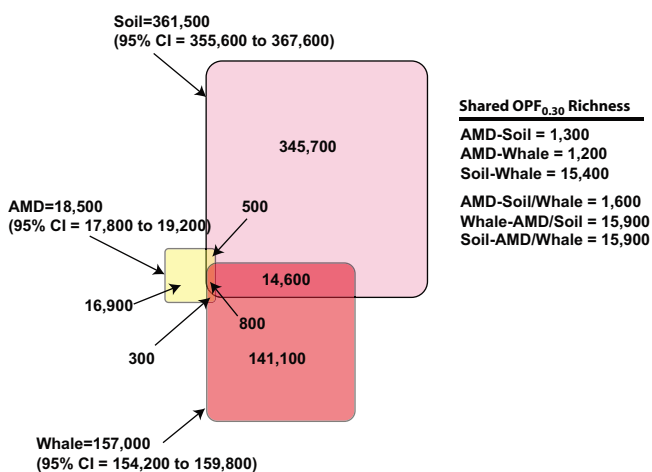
Soil=361,500
(95% CI = 355,600 to 367,600)

345,700

Shared $OPF_{0.30}$ Richness

AMD-Soil = 1,300
AMD-Whale = 1,200
Soil-Whale = 15,400

AMD-Soil/Whale = 1,600
Whale-AMD/Soil = 15,900
Soil-AMD/Whale = 15,900

AMD=18,500
(95% CI = 17,800 to 19,200)

500

14,600

16,900

800

300

141,100

Whale=157,000
(95% CI = 154,200 to 159,800)